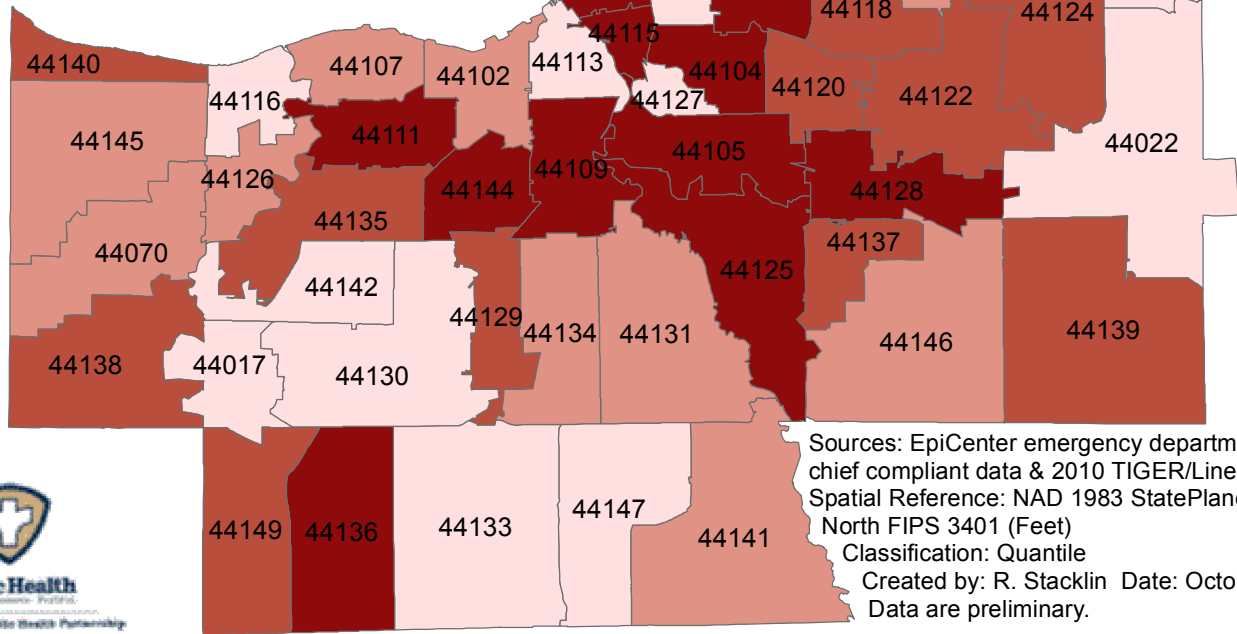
44118
44124
44115
44140
44107
44102
44113
44104
44120
44122
44116
44127
44111
44145
44105
44022
44109
44126
44144
44128
44135
44137
44070
44125
44142
44129
44134
44131
44146
44139
44138
44017
44130
Sources: EpiCenter emergency departm
chief compliant data & 2010 TIGER/Line
Spatial Reference: NAD 1983 StatePlane
North FIPS 3401 (Feet)
Classification: Quantile
Created by: R. Stacklin Date: Octo
Data are preliminary.
44147
44149
44136
44133
44141
e Health
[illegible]
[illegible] Health Partnership